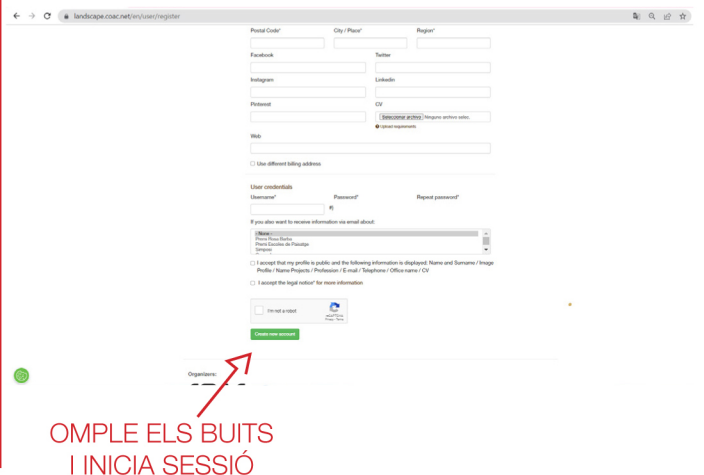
landscape.coac.net/en/user/register

Postal Code* City / Place* Region*

Facebook Twitter

Instagram Linkedin

Pinterest CV

Seleccionar archivo Ninguno archivo selec.

Upload requirements

Web

☐ Use different billing address

User credentials

Username* Password* Repeat password*

If you also want to receive information via email about:

- None -
Premi Rosa Barba
Premi Escoles de Paisatge
Simposi

☐ I accept that my profile is public and the following information is displayed: Name and Surname / Image Profile / Name Projects / Profession / E-mail / Telephone / Office name / CV

☐ I accept the legal notice* for more information

I'm not a robot reCAPTCHA Privacy - Terms

Create new account

Organizers:

OMPLE ELS BUITS
I INICIA SESSIÓ